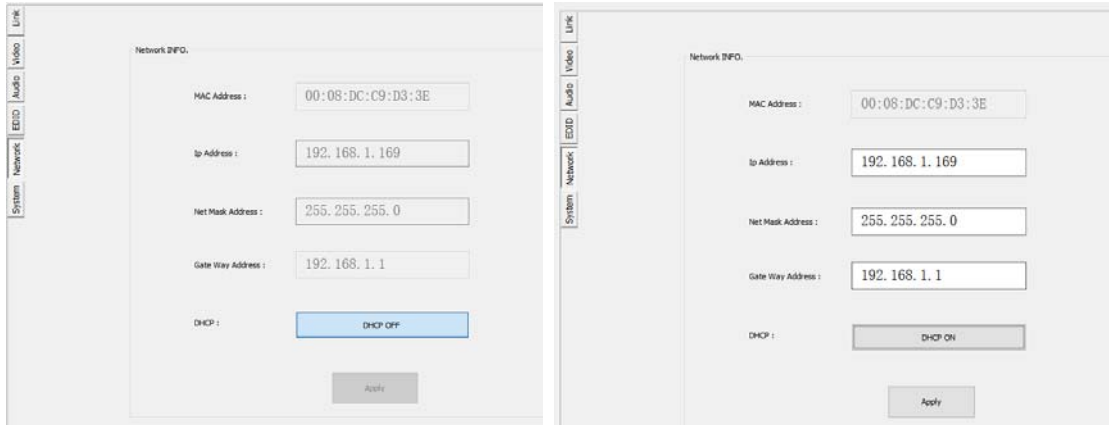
Link
Video
Audio
EDID
Network
System

Network INFO.

MAC Address : 00:08:DC:C9:D3:3E

Ip Address : 192. 168. 1. 169

Net Mask Address : 255. 255. 255. 0

Gate Way Address : 192. 168. 1. 1

DHCP : DHCP OFF

Apply

Link
Video
Audio
EDID
Network
System

Network INFO.

MAC Address : 00:08:DC:C9:D3:3E

Ip Address : 192. 168. 1. 169

Net Mask Address : 255. 255. 255. 0

Gate Way Address : 192. 168. 1. 1

DHCP : DHCP ON

Apply